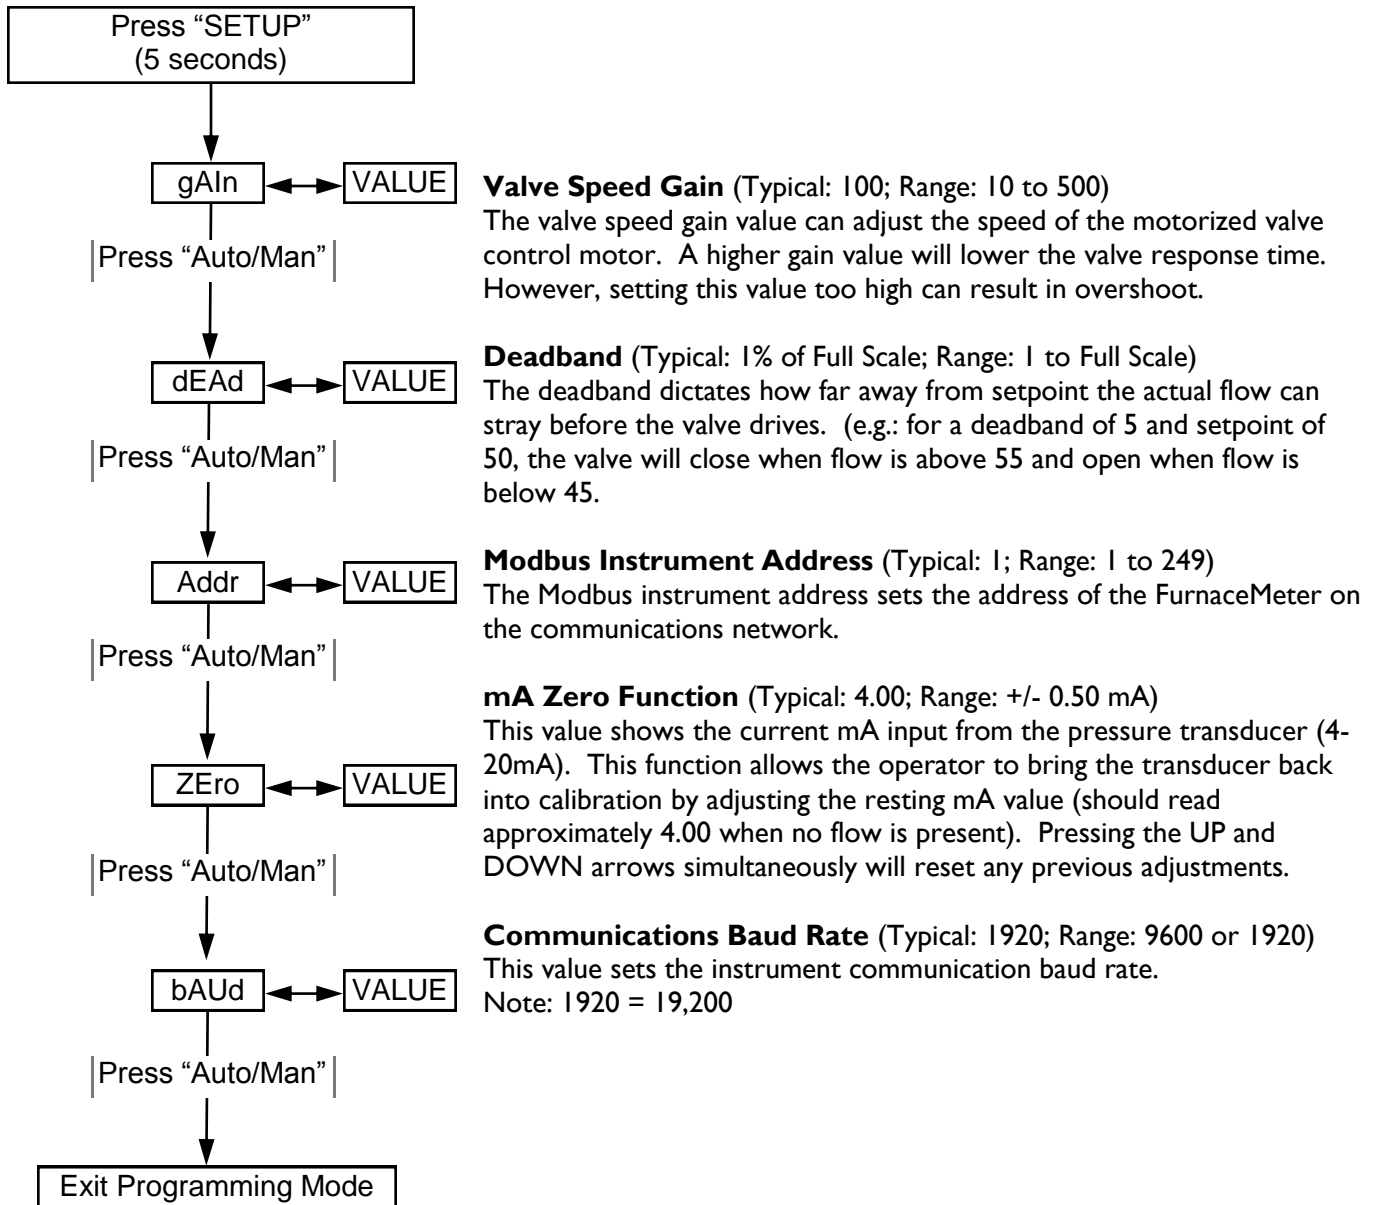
Press “SETUP” (5 seconds)

gAIn VALUE

**Valve Speed Gain** (Typical: 100; Range: 10 to 500)
The valve speed gain value can adjust the speed of the motorized valve control motor. A higher gain value will lower the valve response time. However, setting this value too high can result in overshoot.

Press “Auto/Man”

dEAd VALUE

**Deadband** (Typical: 1% of Full Scale; Range: 1 to Full Scale)
The deadband dictates how far away from setpoint the actual flow can stray before the valve drives. (e.g.: for a deadband of 5 and setpoint of 50, the valve will close when flow is above 55 and open when flow is below 45.

Press “Auto/Man”

Addr VALUE

**Modbus Instrument Address** (Typical: 1; Range: 1 to 249)
The Modbus instrument address sets the address of the FurnaceMeter on the communications network.

Press “Auto/Man”

ZEro VALUE

**mA Zero Function** (Typical: 4.00; Range: +/- 0.50 mA)
This value shows the current mA input from the pressure transducer (4-20mA). This function allows the operator to bring the transducer back into calibration by adjusting the resting mA value (should read approximately 4.00 when no flow is present). Pressing the UP and DOWN arrows simultaneously will reset any previous adjustments.

Press “Auto/Man”

bAUd VALUE

**Communications Baud Rate** (Typical: 1920; Range: 9600 or 1920)
This value sets the instrument communication baud rate.
Note: 1920 = 19,200

Press “Auto/Man”

Exit Programming Mode